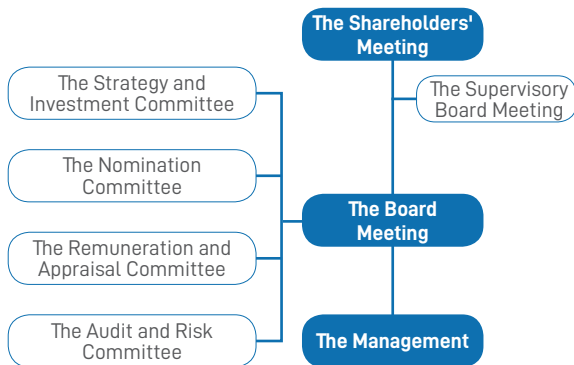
The Shareholders' Meeting

The Supervisory Board Meeting

The Strategy and Investment Committee

The Nomination Committee

The Remuneration and Appraisal Committee

The Audit and Risk Committee

The Board Meeting

The Management